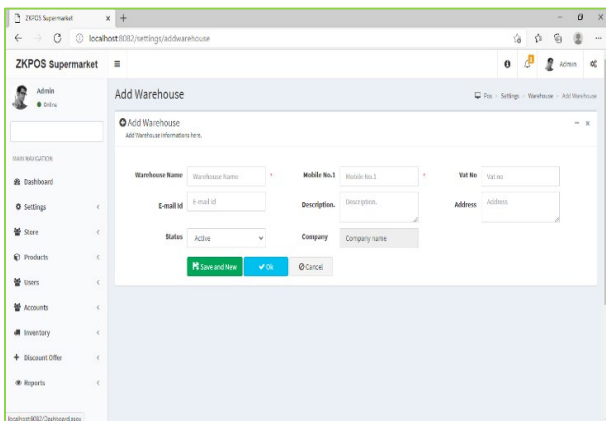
ZKPOS Supermarket ×  +

localhost:8082/settings/addwarehouse

ZKPOS Supermarket ≡

0 Admin

Admin
● Online

MAIN NAVIGATION

Dashboard

Settings

Store

Products

Users

Accounts

Inventory

+ Discount Offer

Reports

Add Warehouse

Pos > Settings > Warehouse > Add Warehouse

Add Warehouse
Add Warehouse Informations here.

– ×

Warehouse Name | Warehouse Name | * | Mobile No.1 | Mobile No.1 | * | Vat No | Vat no

E-mail Id | E-mail Id | Description. | Description. | Address | Address

Status | Active | Company | Company name

Save and New | ✔ Ok | Cancel

localhost:8082/Dashboard.aspx